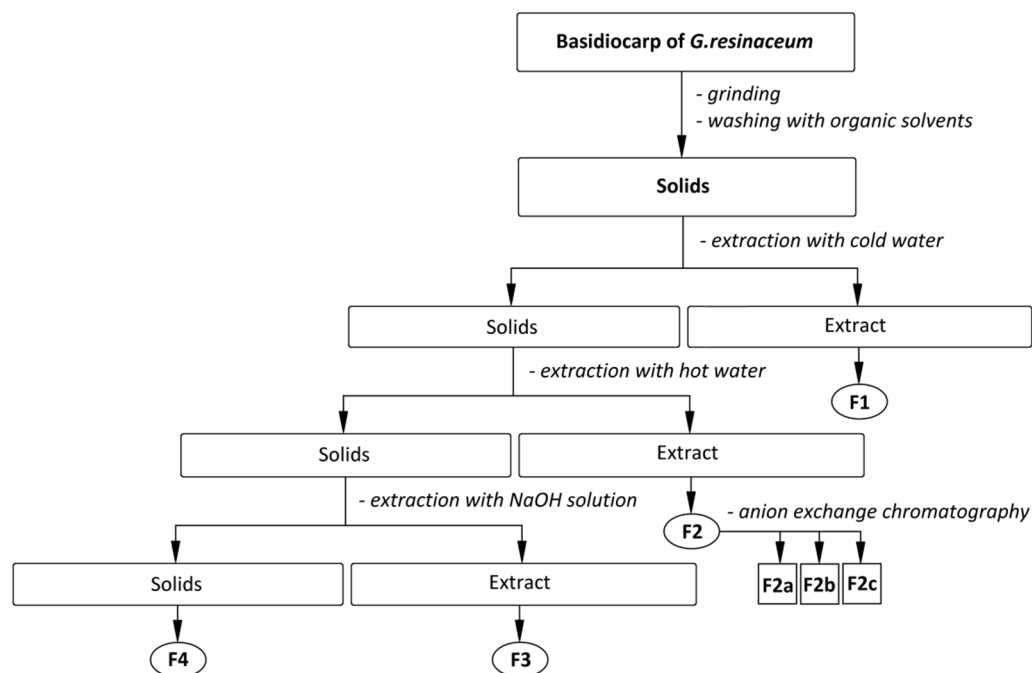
Basidiocarp of G.resinaceum

- grinding
- washing with organic solvents

Solids

- extraction with cold water

Solids

Extract

F1

- extraction with hot water

Solids

Extract

- extraction with NaOH solution

F2

- anion exchange chromatography

F2a F2b F2c

Solids

Extract

F4

F3